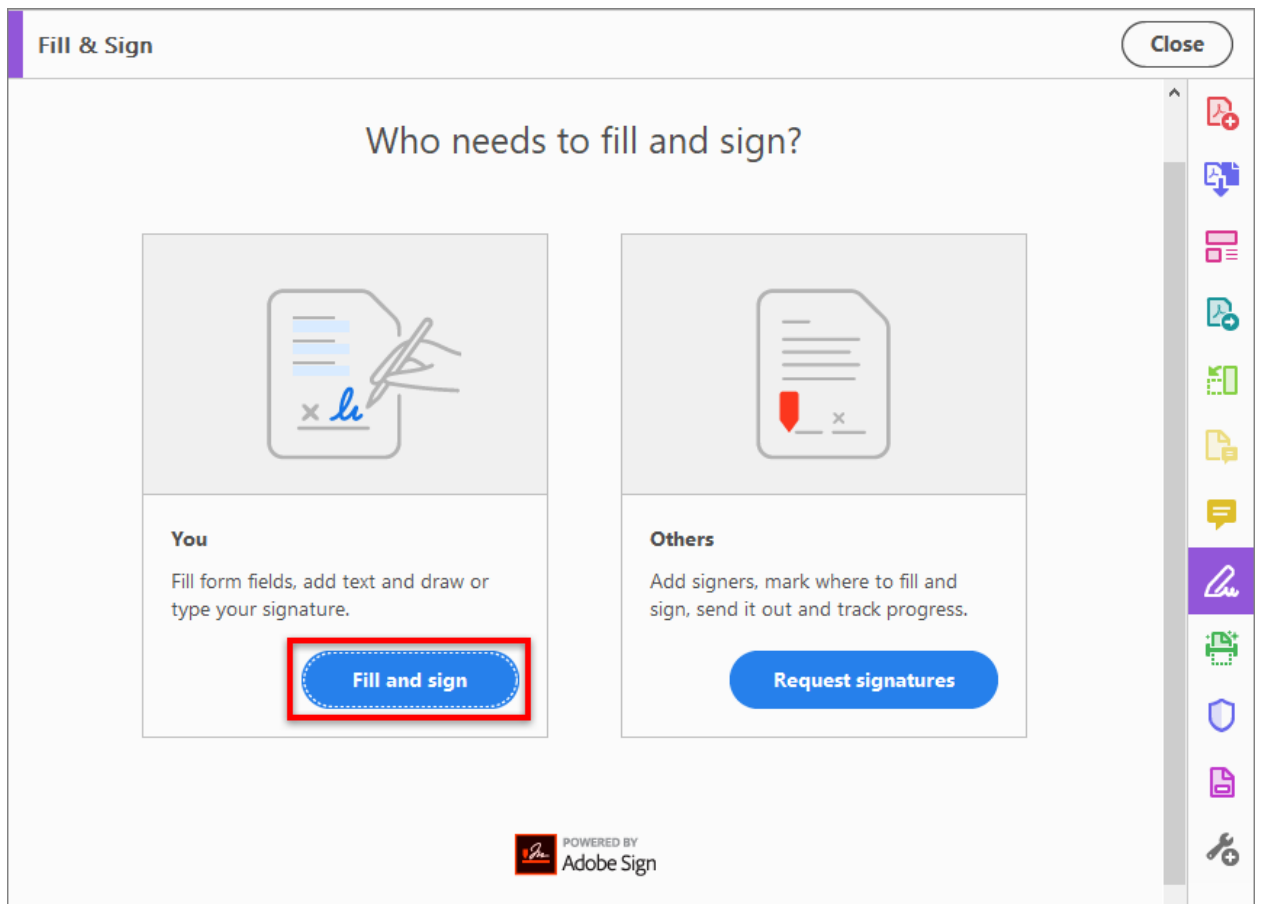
Fill & Sign

Close

Who needs to fill and sign?

You

Fill form fields, add text and draw or type your signature.

Fill and sign

Others

Add signers, mark where to fill and sign, send it out and track progress.

Request signatures

POWERED BY
Adobe Sign